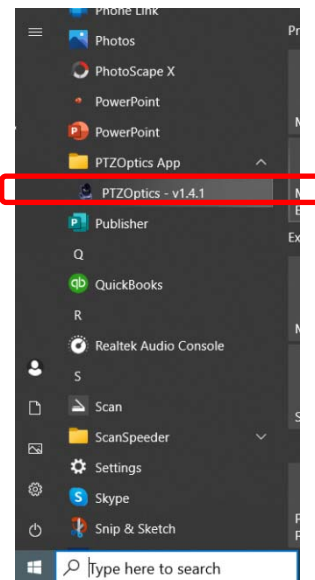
Phone Link
Photos
PhotoScape X
PowerPoint
PowerPoint
PTZOptics App
PTZOptics - v1.4.1
Publisher
Q
QuickBooks
R
Realtek Audio Console
S
Scan
ScanSpeeder
Settings
Skype
Snip & Sketch
Type here to search
Pr
M
M
E
Ex
M
S
P
P